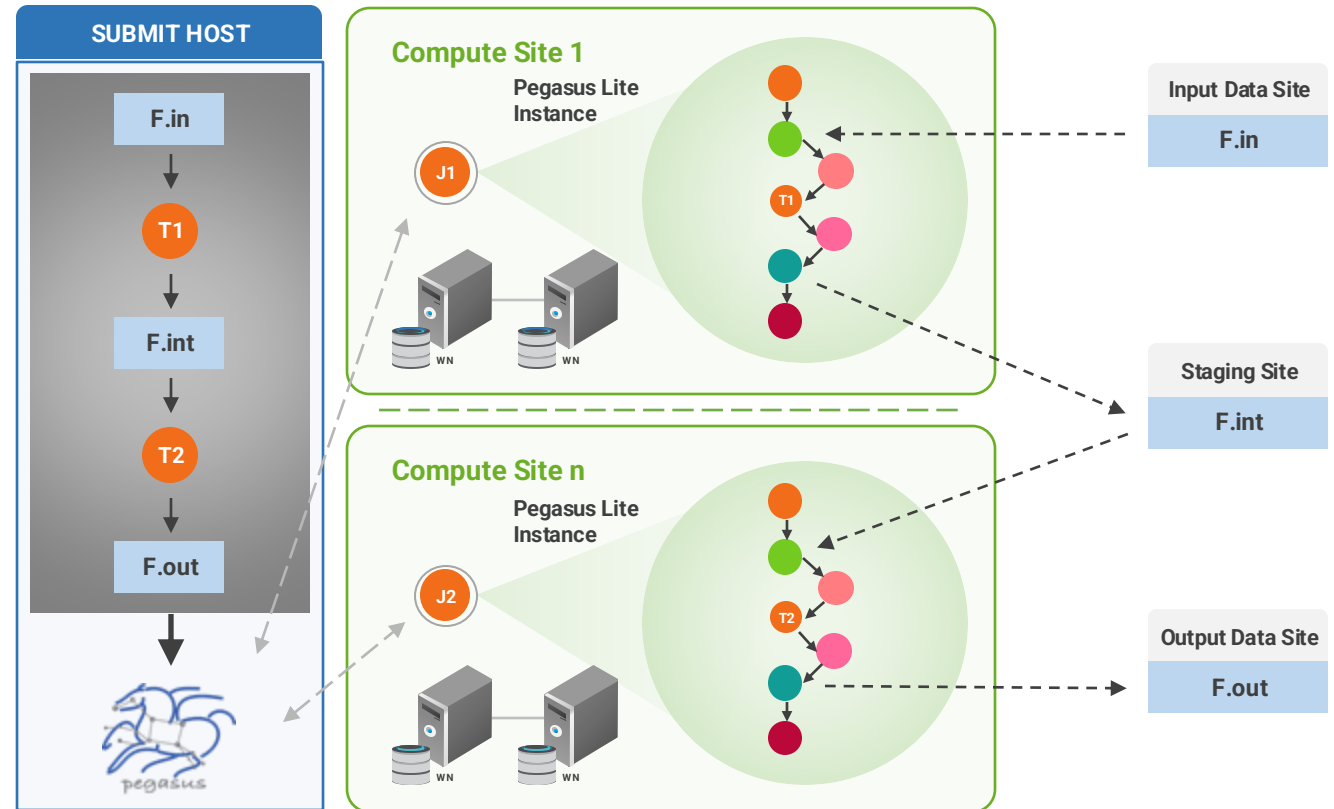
SUBMIT HOST

F.in

T1

F.int

T2

F.out

pegasus

Compute Site 1

Pegasus Lite Instance

J1

T1

WN

WN

Compute Site n

Pegasus Lite Instance

J2

T2

WN

WN

Input Data Site

F.in

Staging Site

F.int

Output Data Site

F.out